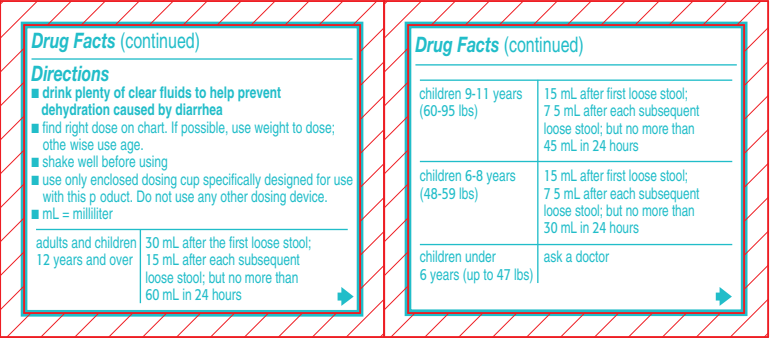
Drug Facts (continued)

Directions

■ drink plenty of clear fluids to help prevent dehydration caused by diarrhea

■ find right dose on chart. If possible, use weight to dose; othe wise use age.

■ shake well before using

■ use only enclosed dosing cup specifically designed for use with this p oduct. Do not use any other dosing device.

■ mL = milliliter

| adults and children 12 years and over | 30 mL after the first loose stool; 15 mL after each subsequent loose stool; but no more than 60 mL in 24 hours |
|---|---|

Drug Facts (continued)

| children 9-11 years (60-95 lbs) | 15 mL after first loose stool; 7 5 mL after each subsequent loose stool; but no more than 45 mL in 24 hours |
|---|---|
| children 6-8 years (48-59 lbs) | 15 mL after first loose stool; 7 5 mL after each subsequent loose stool; but no more than 30 mL in 24 hours |
| children under 6 years (up to 47 lbs) | ask a doctor |